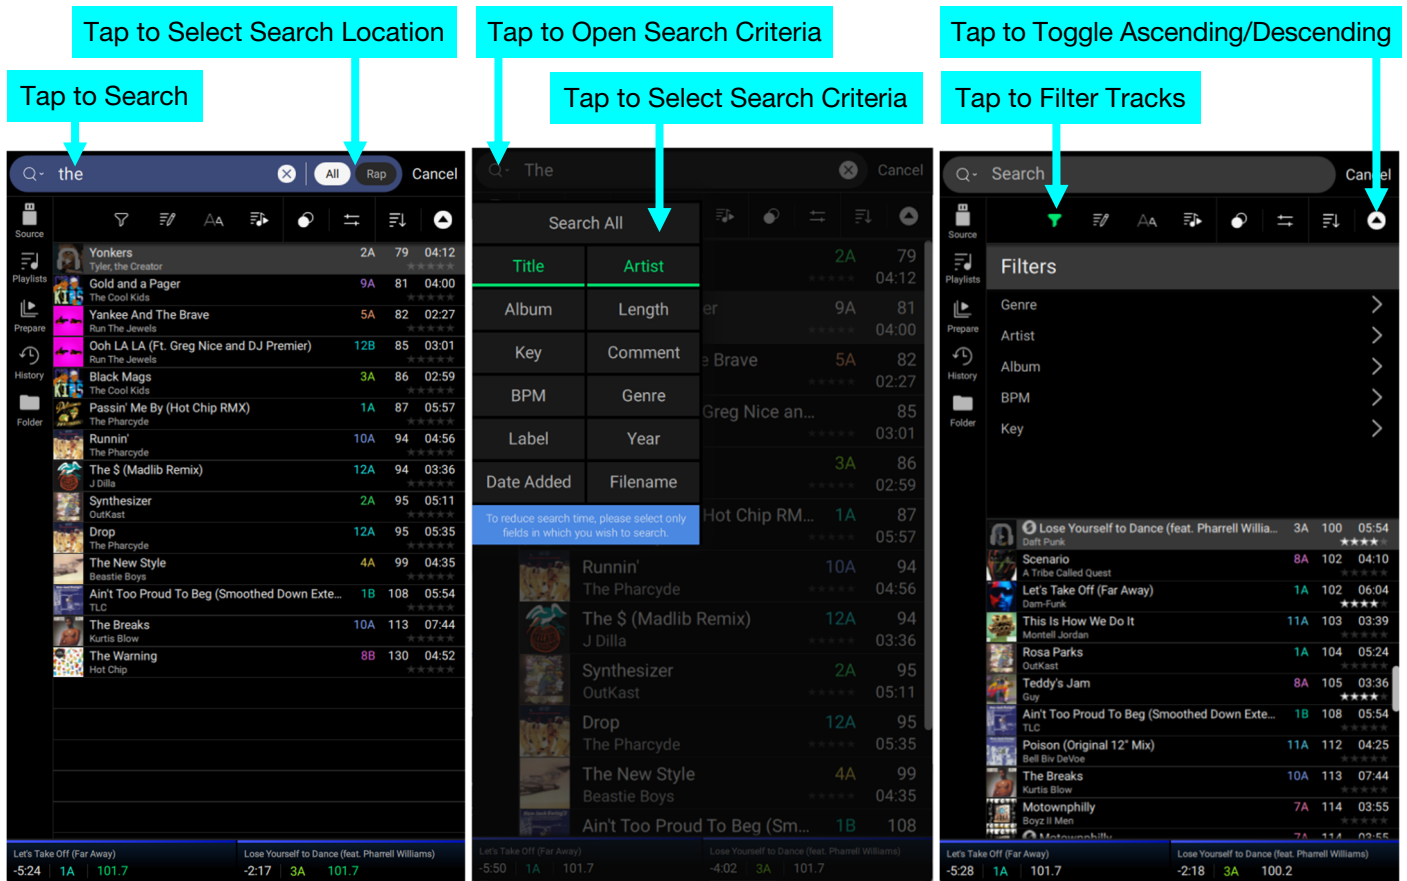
Tap to Select Search Location

Tap to Search

Tap to Open Search Criteria

Tap to Select Search Criteria

Tap to Toggle Ascending/Descending

Tap to Filter Tracks

the All Rap Cancel

Source
Playlists
Prepare
History
Folder

| Track | Key | BPM | Time |
|---|---|---|---|
| Yonkers / Tyler, the Creator | 2A | 79 | 04:12 |
| Gold and a Pager / The Cool Kids | 9A | 81 | 04:00 |
| Yankee And The Brave / Run The Jewels | 5A | 82 | 02:27 |
| Ooh LA LA (Ft. Greg Nice and DJ Premier) / Run The Jewels | 12B | 85 | 03:01 |
| Black Mags / The Cool Kids | 3A | 86 | 02:59 |
| Passin' Me By (Hot Chip RMX) / The Pharcyde | 1A | 87 | 05:57 |
| Runnin' / The Pharcyde | 10A | 94 | 04:56 |
| The $ (Madlib Remix) / J Dilla | 12A | 94 | 03:36 |
| Synthesizer / OutKast | 2A | 95 | 05:11 |
| Drop / The Pharcyde | 12A | 95 | 05:35 |
| The New Style / Beastie Boys | 4A | 99 | 04:35 |
| Ain't Too Proud To Beg (Smoothed Down Exte... / TLC | 1B | 108 | 05:54 |
| The Breaks / Kurtis Blow | 10A | 113 | 07:44 |
| The Warning / Hot Chip | 8B | 130 | 04:52 |

Let's Take Off (Far Away) -5:24 1A 101.7
Lose Yourself to Dance (feat. Pharrell Williams) -2:17 3A 101.7

The Cancel

Search All
Title Artist
Album Length
Key Comment
BPM Genre
Label Year
Date Added Filename
To reduce search time, please select only fields in which you wish to search.

2A 79 04:12
er 9A 81 04:00
e Brave 5A 82 02:27
Greg Nice an... 85 03:01
3A 86 02:59
Hot Chip RM... 1A 87 05:57
Runnin' The Pharcyde 10A 94 04:56
The $ (Madlib Remix) J Dilla 12A 94 03:36
Synthesizer OutKast 2A 95 05:11
Drop The Pharcyde 12A 95 05:35
The New Style Beastie Boys 4A 99 04:35
Ain't Too Proud To Beg (Sm... 1B 108

Let's Take Off (Far Away) -5:50 1A 101.7
Lose Yourself to Dance (feat. Pharrell Williams) -4:02 3A 101.7

Search Cancel

Source
Playlists
Prepare
History
Folder

Filters
Genre
Artist
Album
BPM
Key

| Track | Key | BPM | Time |
|---|---|---|---|
| Lose Yourself to Dance (feat. Pharrell Willia... / Daft Punk | 3A | 100 | 05:54 |
| Scenario / A Tribe Called Quest | 8A | 102 | 04:10 |
| Let's Take Off (Far Away) / Dam-Funk | 1A | 102 | 06:04 |
| This Is How We Do It / Montell Jordan | 11A | 103 | 03:39 |
| Rosa Parks / OutKast | 1A | 104 | 05:24 |
| Teddy's Jam / Guy | 8A | 105 | 03:36 |
| Ain't Too Proud To Beg (Smoothed Down Exte... / TLC | 1B | 108 | 05:54 |
| Poison (Original 12" Mix) / Bell Biv DeVoe | 11A | 112 | 04:25 |
| The Breaks / Kurtis Blow | 10A | 113 | 07:44 |
| Motownphilly / Boyz II Men | 7A | 114 | 03:55 |

Let's Take Off (Far Away) -5:28 1A 101.7
Lose Yourself to Dance (feat. Pharrell Williams) -2:18 3A 100.2